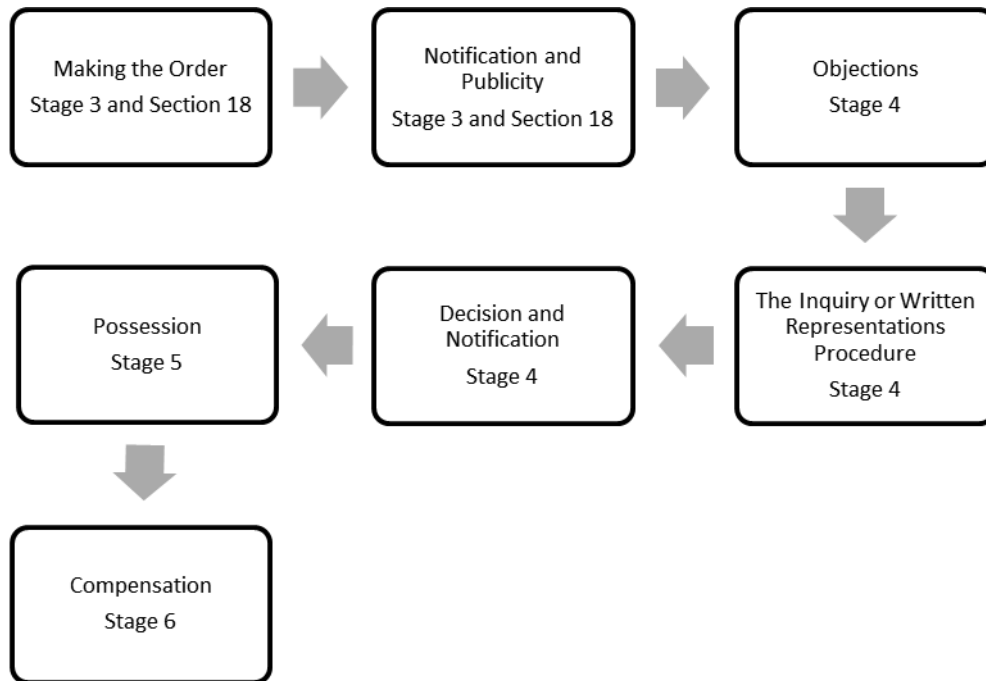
Making the Order
Stage 3 and Section 18

Notification and Publicity
Stage 3 and Section 18

Objections
Stage 4

The Inquiry or Written Representations Procedure
Stage 4

Decision and Notification
Stage 4

Possession
Stage 5

Compensation
Stage 6